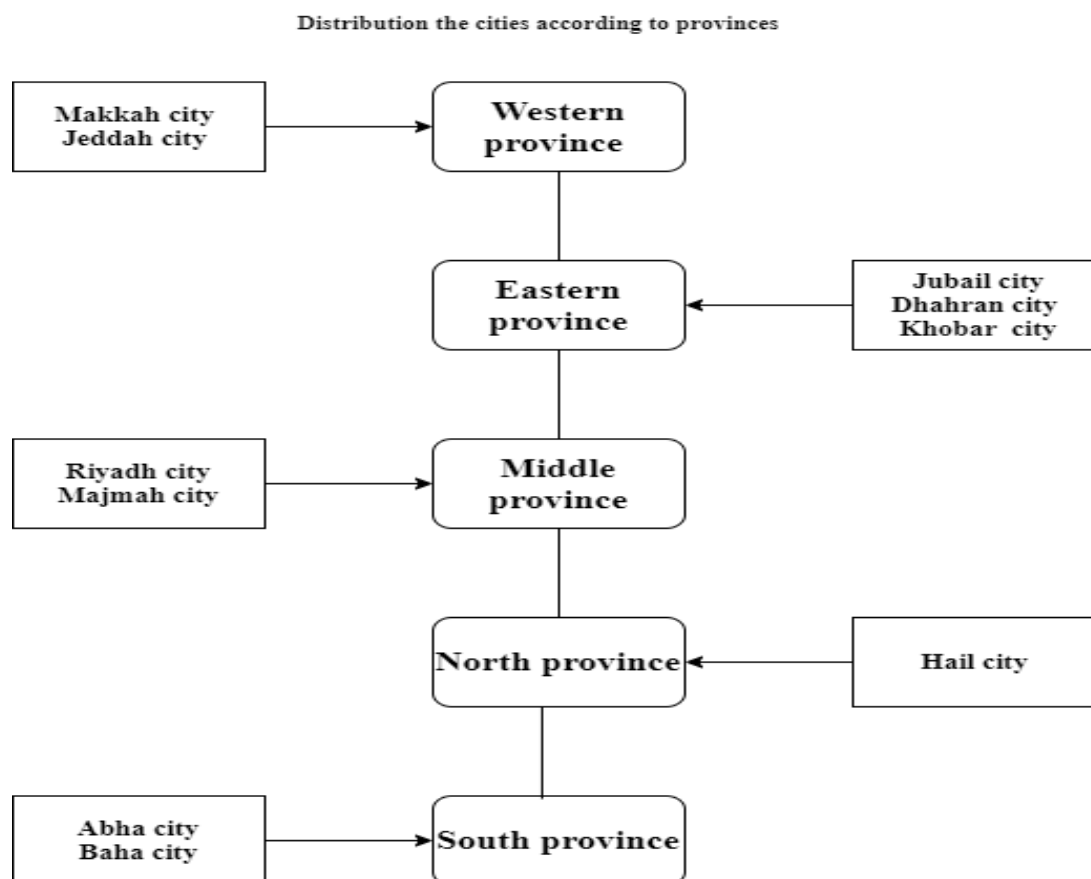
Distribution the cities according to provinces

Makkah city
Jeddah city

Western province

Eastern province

Jubail city
Dhahran city
Khobar city

Riyadh city
Majmah city

Middle province

North province

Hail city

Abha city
Baha city

South province